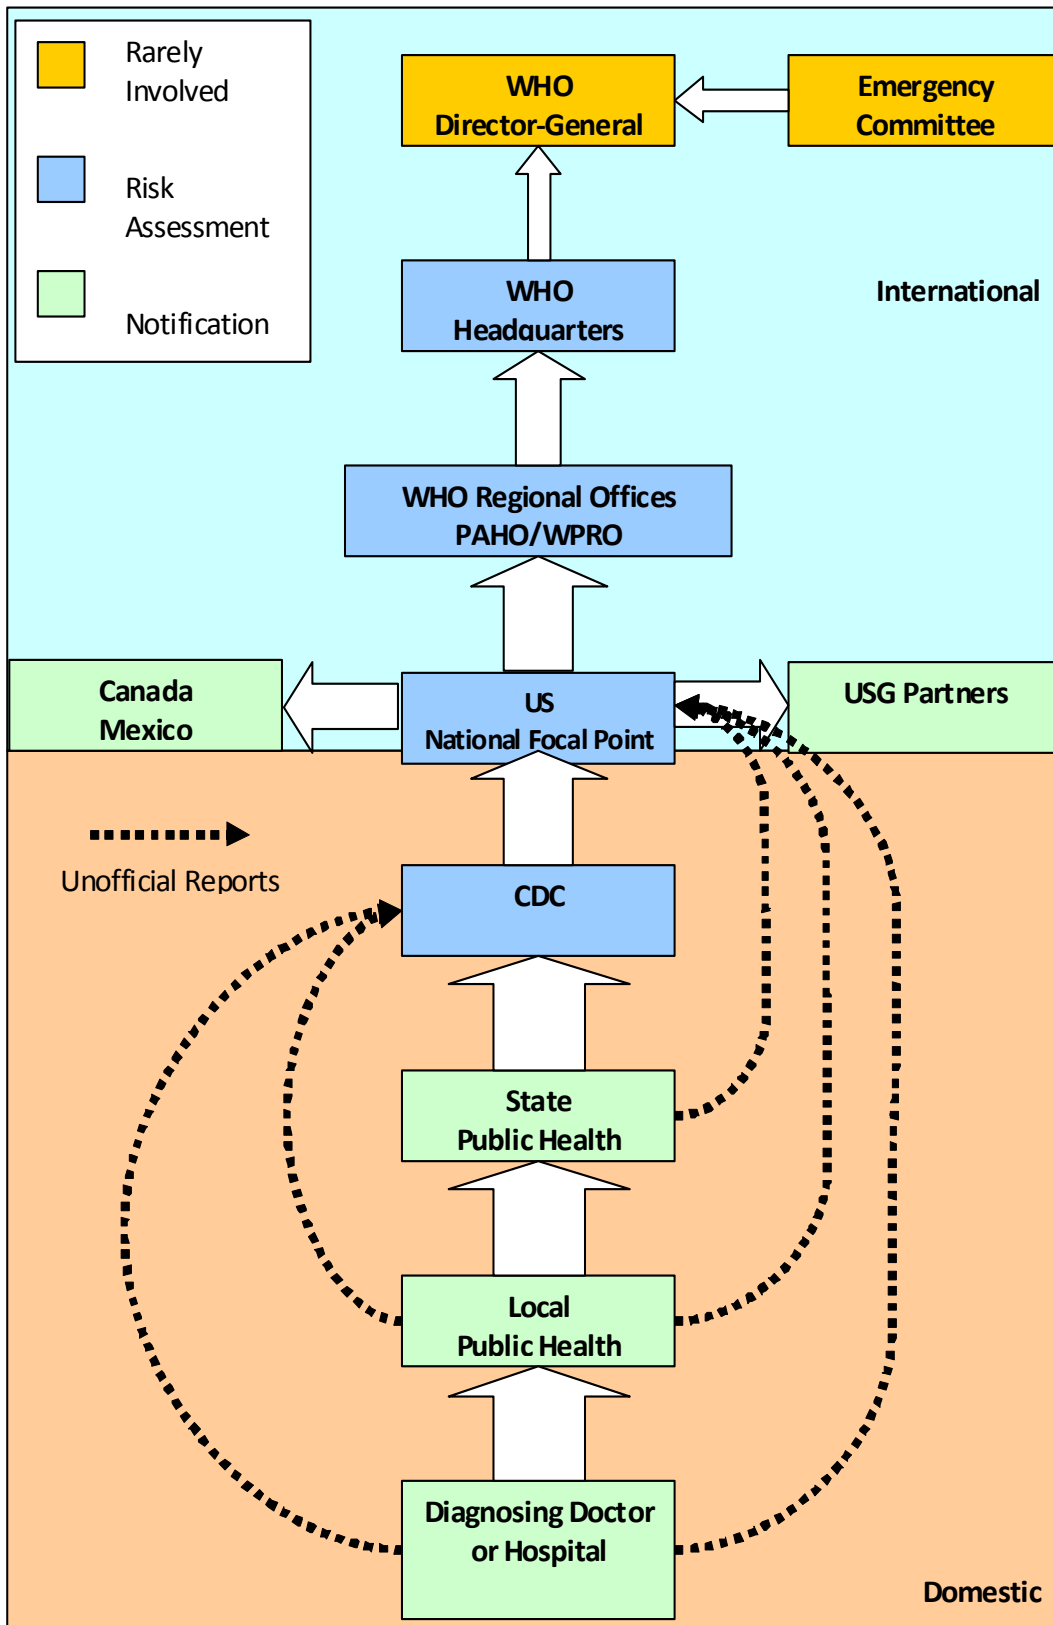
Rarely Involved

Risk Assessment

Notification

WHO Director-General

Emergency Committee

WHO Headquarters

International

WHO Regional Offices PAHO/WPRO

Canada Mexico

US National Focal Point

USG Partners

Unofficial Reports

CDC

State Public Health

Local Public Health

Diagnosing Doctor or Hospital

Domestic